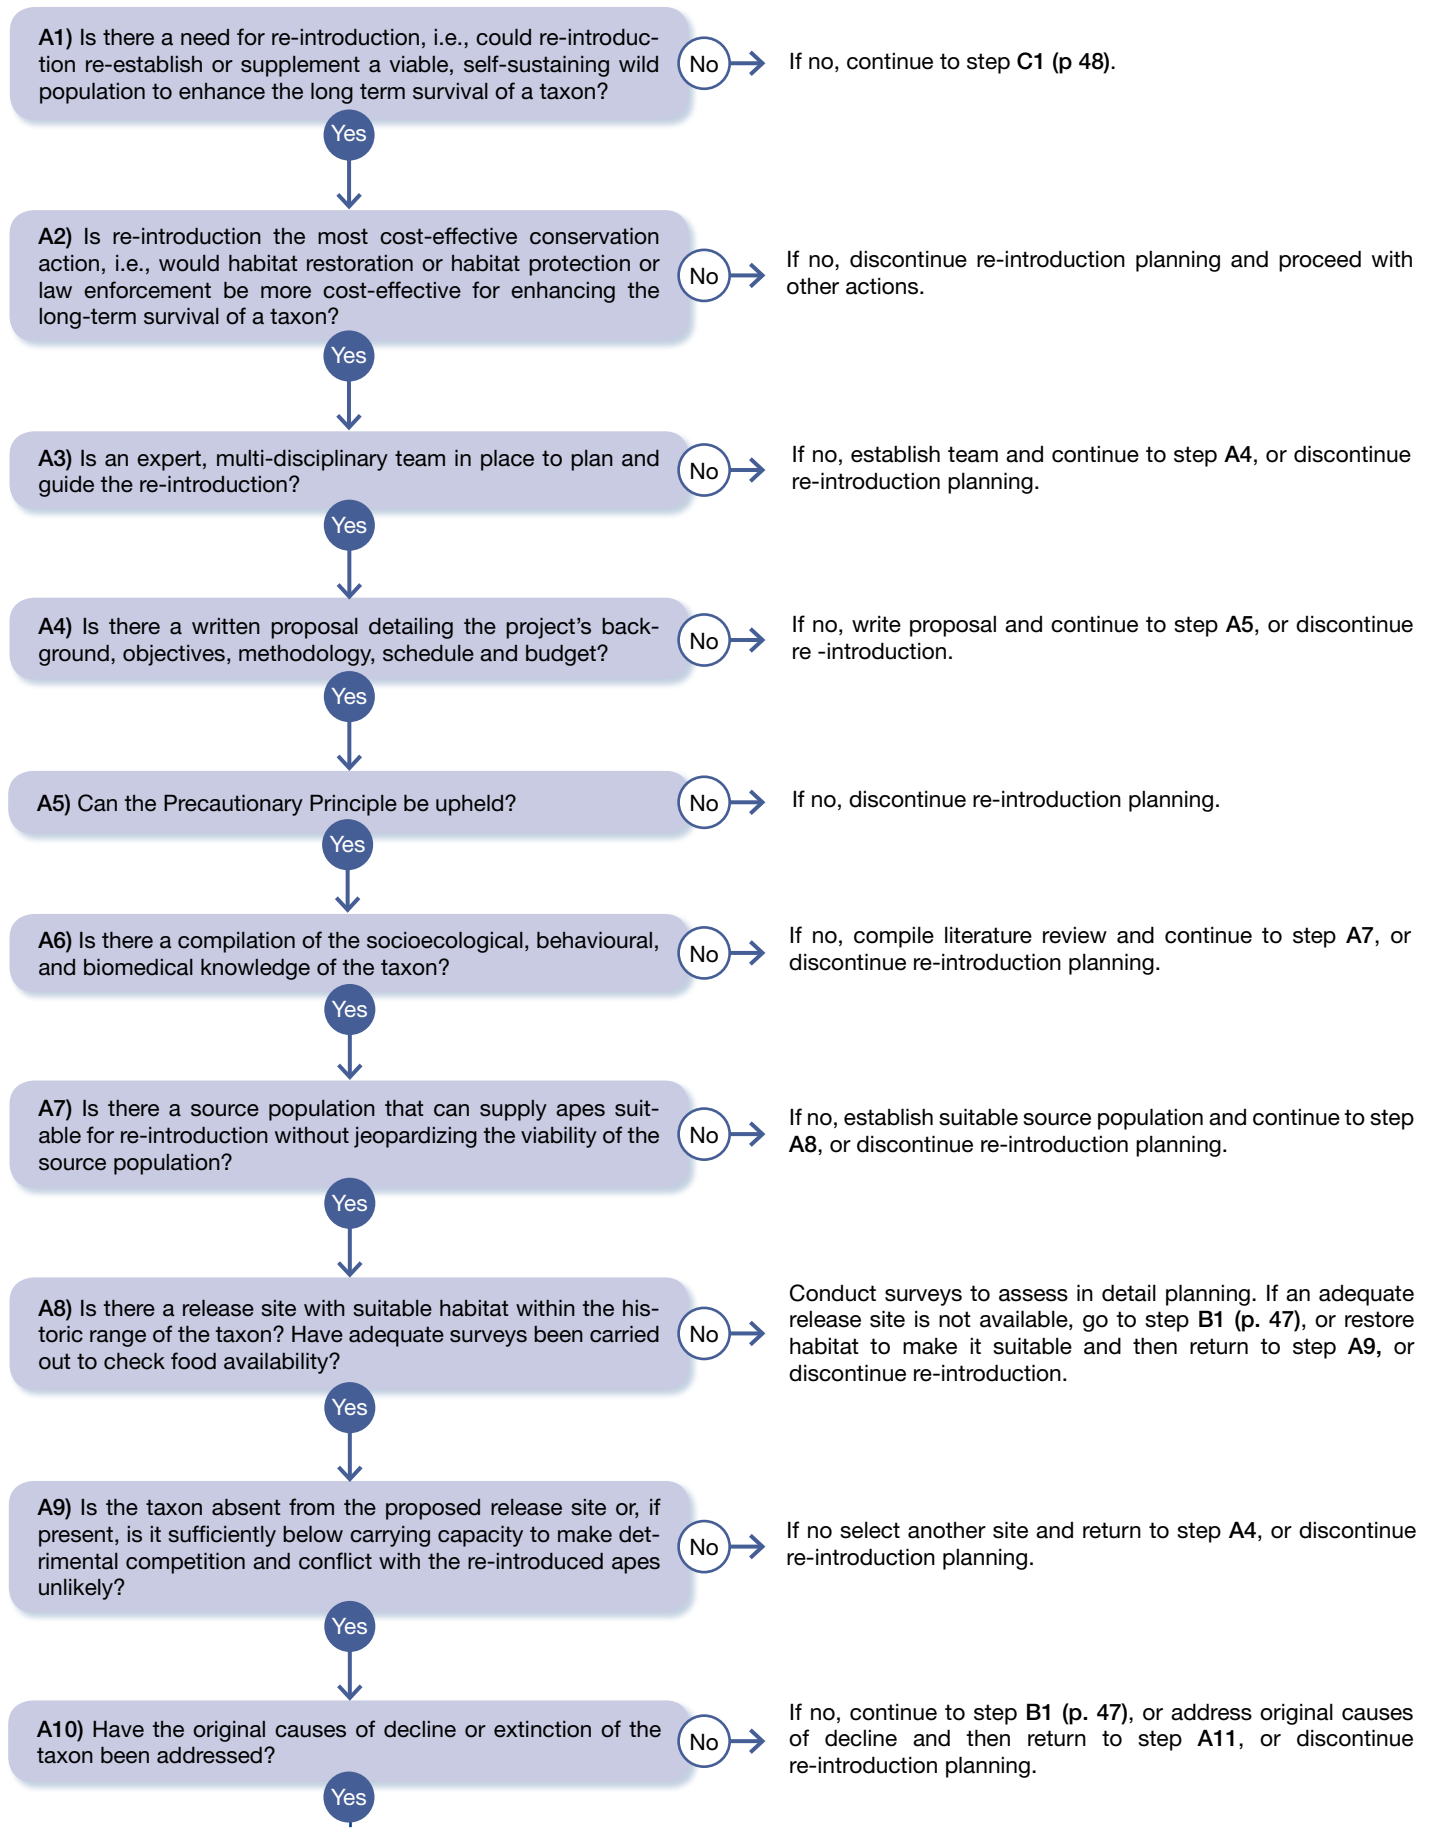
A1) Is there a need for re-introduction, i.e., could re-introduction re-establish or supplement a viable, self-sustaining wild population to enhance the long term survival of a taxon?

No

If no, continue to step C1 (p 48).

Yes

A2) Is re-introduction the most cost-effective conservation action, i.e., would habitat restoration or habitat protection or law enforcement be more cost-effective for enhancing the long-term survival of a taxon?

No

If no, discontinue re-introduction planning and proceed with other actions.

Yes

A3) Is an expert, multi-disciplinary team in place to plan and guide the re-introduction?

No

If no, establish team and continue to step A4, or discontinue re-introduction planning.

Yes

A4) Is there a written proposal detailing the project's background, objectives, methodology, schedule and budget?

No

If no, write proposal and continue to step A5, or discontinue re -introduction.

Yes

A5) Can the Precautionary Principle be upheld?

No

If no, discontinue re-introduction planning.

Yes

A6) Is there a compilation of the socioecological, behavioural, and biomedical knowledge of the taxon?

No

If no, compile literature review and continue to step A7, or discontinue re-introduction planning.

Yes

A7) Is there a source population that can supply apes suitable for re-introduction without jeopardizing the viability of the source population?

No

If no, establish suitable source population and continue to step A8, or discontinue re-introduction planning.

Yes

A8) Is there a release site with suitable habitat within the historic range of the taxon? Have adequate surveys been carried out to check food availability?

No

Conduct surveys to assess in detail planning. If an adequate release site is not available, go to step B1 (p. 47), or restore habitat to make it suitable and then return to step A9, or discontinue re-introduction.

Yes

A9) Is the taxon absent from the proposed release site or, if present, is it sufficiently below carrying capacity to make detrimental competition and conflict with the re-introduced apes unlikely?

No

If no select another site and return to step A4, or discontinue re-introduction planning.

Yes

A10) Have the original causes of decline or extinction of the taxon been addressed?

No

If no, continue to step B1 (p. 47), or address original causes of decline and then return to step A11, or discontinue re-introduction planning.

Yes